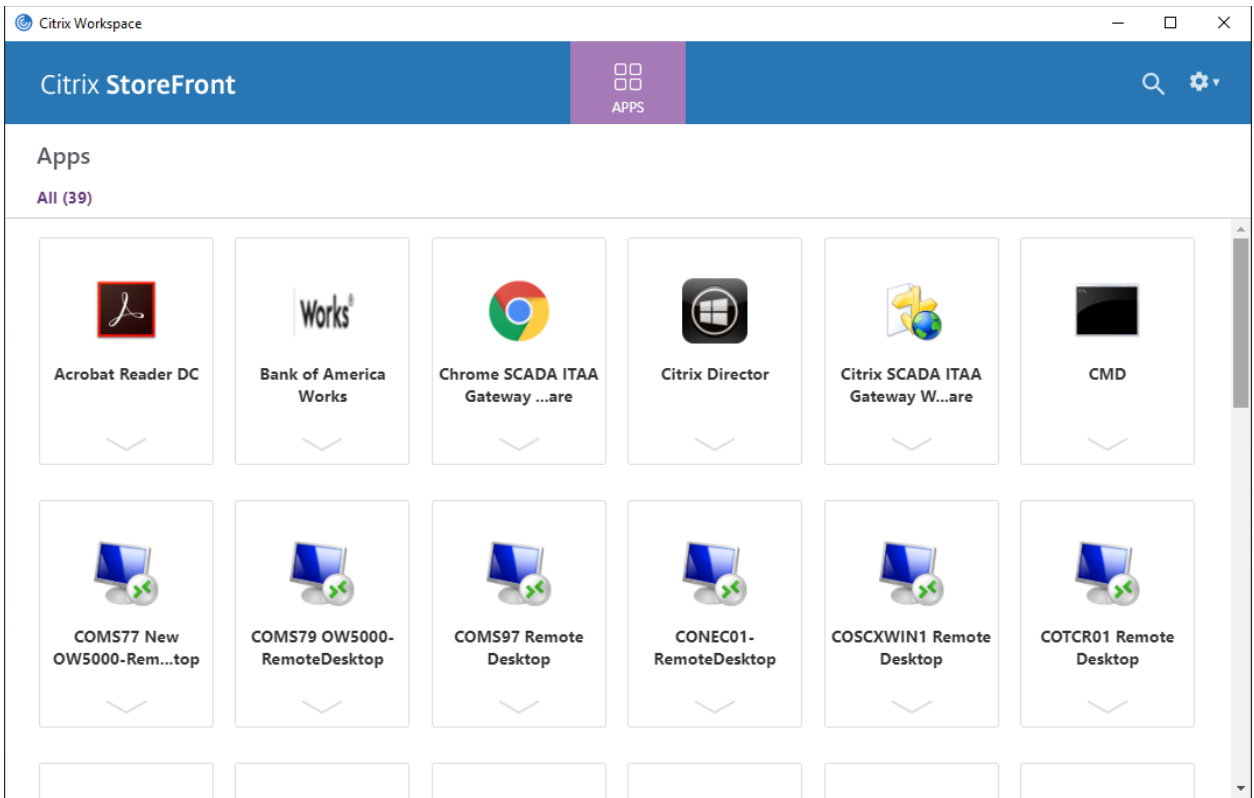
Citrix Workspace

Citrix StoreFront

APPS

Apps

All (39)

Works

Acrobat Reader DC

Bank of America Works

Chrome SCADA ITAA Gateway ...are

Citrix Director

Citrix SCADA ITAA Gateway W...are

CMD

COMS77 New OW5000-Rem...top

COMS79 OW5000-RemoteDesktop

COMS97 Remote Desktop

CONEC01-RemoteDesktop

COSCXWIN1 Remote Desktop

COTCR01 Remote Desktop